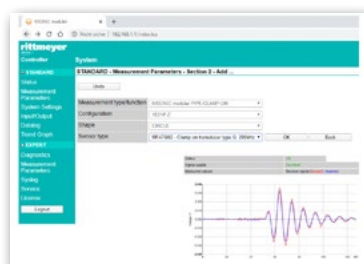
RISONIC modular
← → C ⓘ Nicht sicher | 192.168.1.1/index.htm

rittmeyer
Controller
System
STANDARD - Measurement Parameters - Section 2 - Add ...
+ STANDARD
Status
Measurement Parameters
System Settings
Input/Output
Datalog
Trend Graph
+ EXPERT
Diagnostics
Measurement Parameters
Syslog
Service
License
Logout

Undo
| Measurement type/function | RISONIC modular TYPE-CLAMP-ON |
|---|---|
| Configuration | 1E2HF-2 |
| Shape | CIRCLE |
| Sensor type | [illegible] |

OK
Back

Status
Signal quality
Measured values
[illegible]